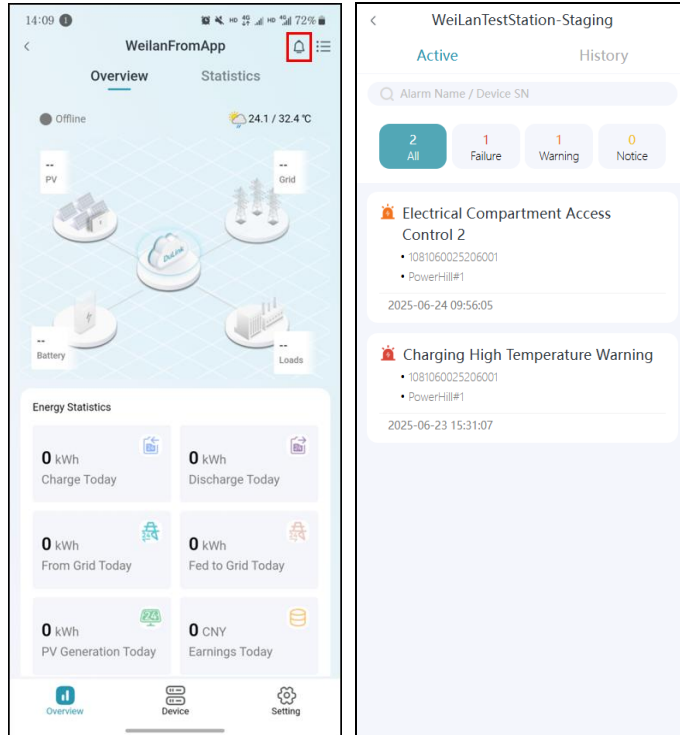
14:09 72%

<

WeilanFromApp

Overview Statistics

Offline

24.1 / 32.4 ℃

--
PV

--
Grid

DeLink

--
Battery

--
Loads

Energy Statistics

0 kWh
Charge Today

0 kWh
Discharge Today

0 kWh
From Grid Today

0 kWh
Fed to Grid Today

0 kWh
PV Generation Today

0 CNY
Earnings Today

Overview Device Setting

<

WeiLanTestStation-Staging

Active History

Alarm Name / Device SN

2
All

1
Failure

1
Warning

0
Notice

Electrical Compartment Access Control 2
• 1081060025206001
• PowerHill#1
2025-06-24 09:56:05

Charging High Temperature Warning
• 1081060025206001
• PowerHill#1
2025-06-23 15:31:07